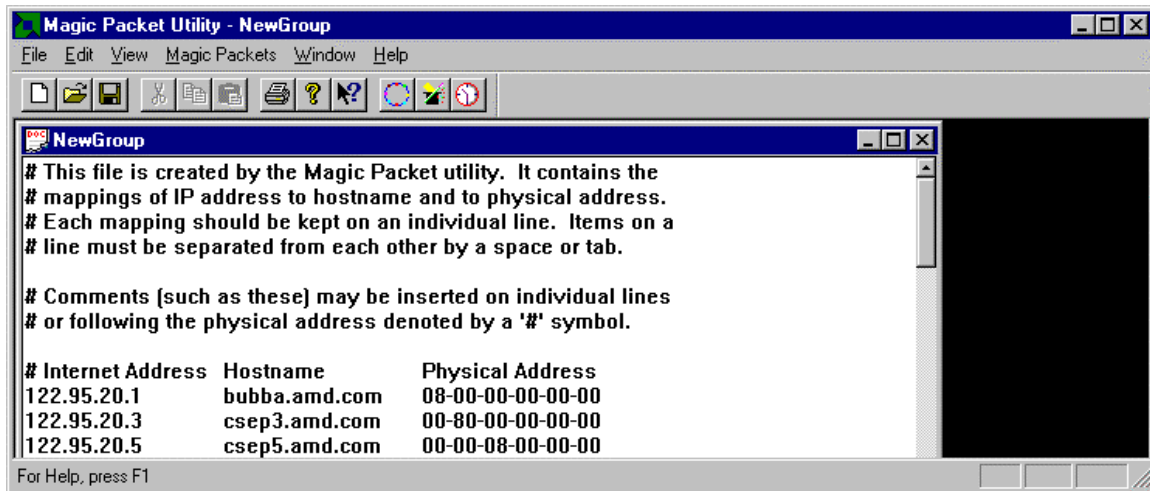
Magic Packet Utility - NewGroup

File Edit View Magic Packets Window Help

NewGroup

# This file is created by the Magic Packet utility. It contains the
# mappings of IP address to hostname and to physical address.
# Each mapping should be kept on an individual line. Items on a
# line must be separated from each other by a space or tab.

# Comments (such as these) may be inserted on individual lines
# or following the physical address denoted by a '#' symbol.

| # Internet Address | Hostname | Physical Address |
|---|---|---|
| 122.95.20.1 | bubba.amd.com | 08-00-00-00-00-00 |
| 122.95.20.3 | csep3.amd.com | 00-80-00-00-00-00 |
| 122.95.20.5 | csep5.amd.com | 00-00-08-00-00-00 |

For Help, press F1